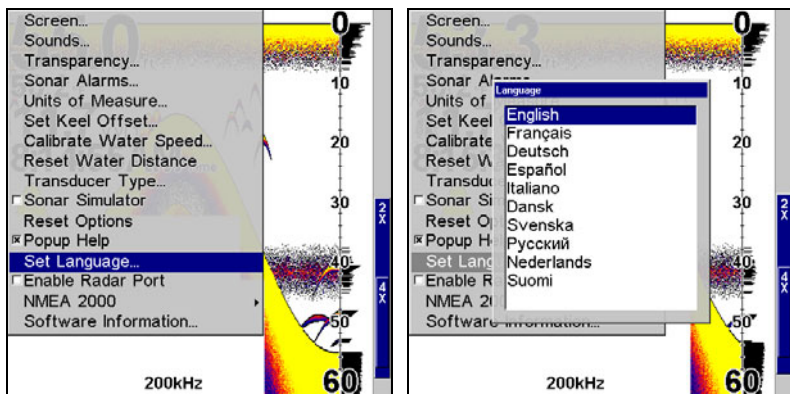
Screen...
Sounds...
Transparency...
Sonar Alarms...
Units of Measure...
Set Keel Offset...
Calibrate Water Speed...
Reset Water Distance
Transducer Type...
Sonar Simulator
Reset Options
Popup Help
Set Language...
Enable Radar Port
NMEA 2000
Software Information...

0
10
20
30
40
50
60
2X
4X
200kHz

Screen...
Sounds...
Transparency...
Sonar Al
Units of
Set Keel
Calibrate
Reset W
Transduc
Sonar Si
Reset O
Popup H
Set Lang
Enable R
NMEA 2
Software

Language
English
Français
Deutsch
Español
Italiano
Dansk
Svenska
Русский
Nederlands
Suomi

0
10
20
30
40
50
60
2X
4X
200kHz